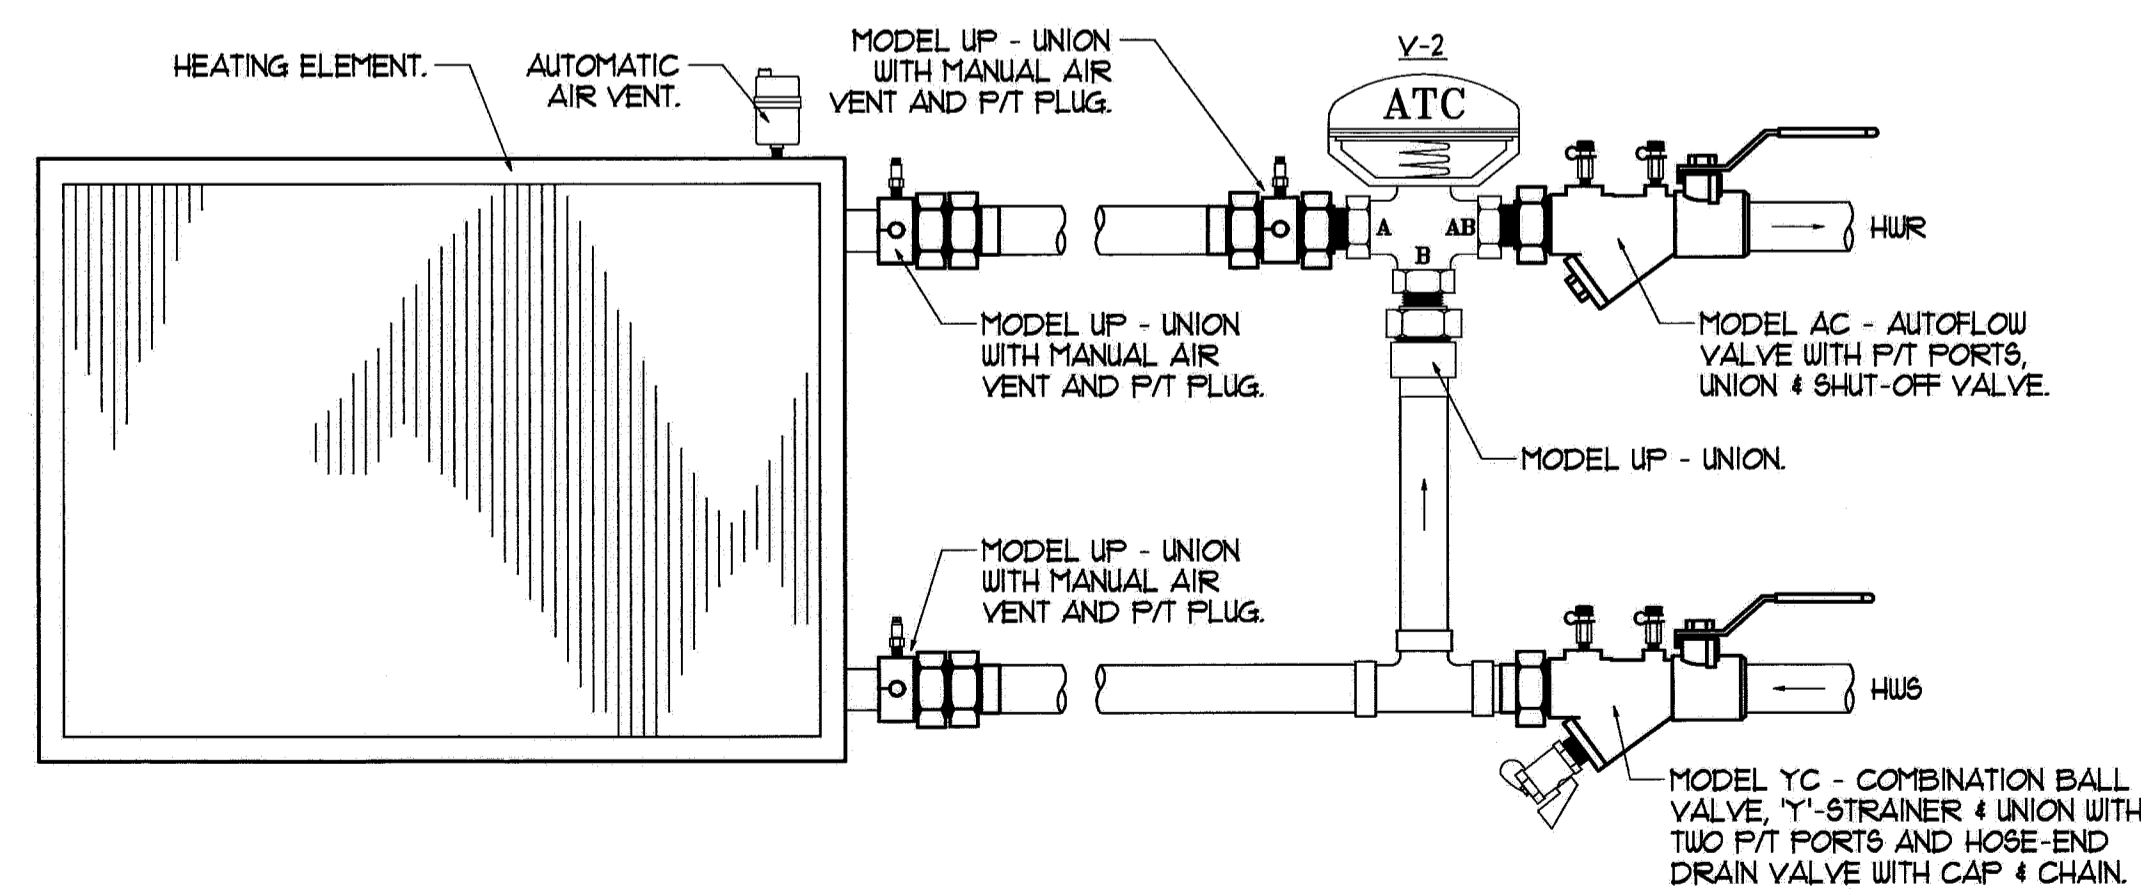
HEATING ELEMENT.

AUTOMATIC AIR VENT.

MODEL UP - UNION WITH MANUAL AIR VENT AND P/T PLUG.

V-2

ATC

A

AB

B

HWR

MODEL UP - UNION WITH MANUAL AIR VENT AND P/T PLUG.

MODEL AC - AUTOFLOW VALVE WITH P/T PORTS, UNION & SHUT-OFF VALVE.

MODEL UP - UNION.

MODEL UP - UNION WITH MANUAL AIR VENT AND P/T PLUG.

HWS

MODEL YC - COMBINATION BALL VALVE, 'Y'-STRAINER & UNION WITH TWO P/T PORTS AND HOSE-END DRAIN VALVE WITH CAP & CHAIN.